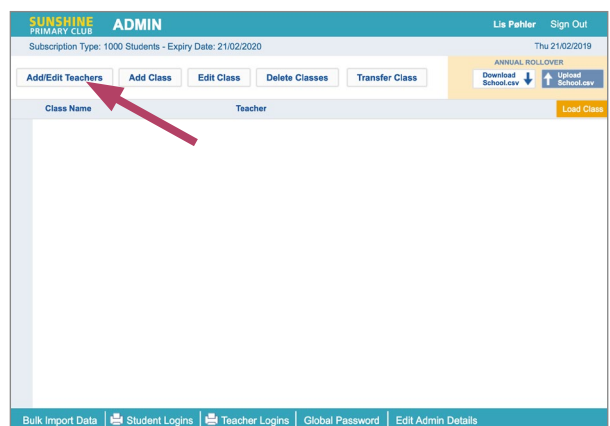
SUNSHINE PRIMARY CLUB ADMIN

Lis Pøhler Sign Out

Subscription Type: 1000 Students - Expiry Date: 21/02/2020

Thu 21/02/2019

Add/Edit Teachers Add Class Edit Class Delete Classes Transfer Class

ANNUAL ROLLOVER

Download School.csv

Upload School.csv

Class Name Teacher

Load Class

Bulk Import Data | Student Logins | Teacher Logins | Global Password | Edit Admin Details